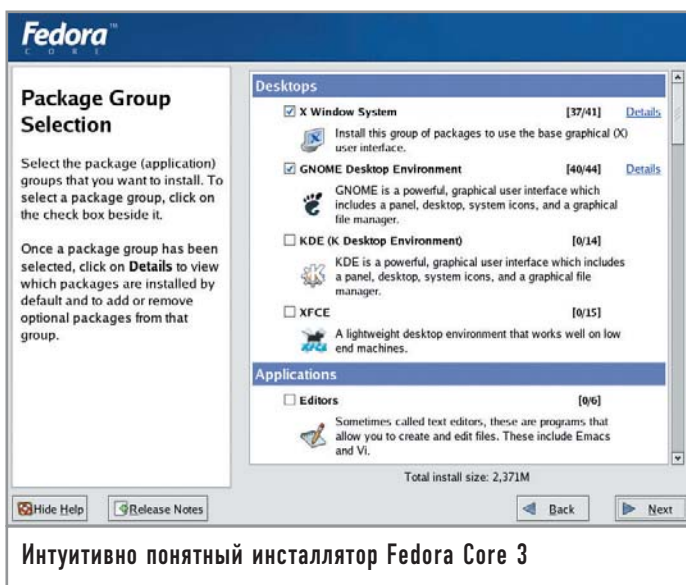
Fedora™
CORE

Package Group Selection

Select the package (application) groups that you want to install. To select a package group, click on the check box beside it.

Once a package group has been selected, click on Details to view which packages are installed by default and to add or remove optional packages from that group.

Desktops

☑ X Window System [37/41] Details

Install this group of packages to use the base graphical (X) user interface.

☑ GNOME Desktop Environment [40/44] Details

GNOME is a powerful, graphical user interface which includes a panel, desktop, system icons, and a graphical file manager.

☐ KDE (K Desktop Environment) [0/14]

KDE is a powerful, graphical user interface which includes a panel, desktop, system icons, and a graphical file manager.

☐ XFCE [0/15]

A lightweight desktop environment that works well on low end machines.

Applications

☐ Editors [0/6]

Sometimes called text editors, these are programs that allow you to create and edit files. These include Emacs and Vi.

Total install size: 2,371M

Hide Help

Release Notes

Back

Next

Интуитивно понятный инсталлятор Fedora Core 3